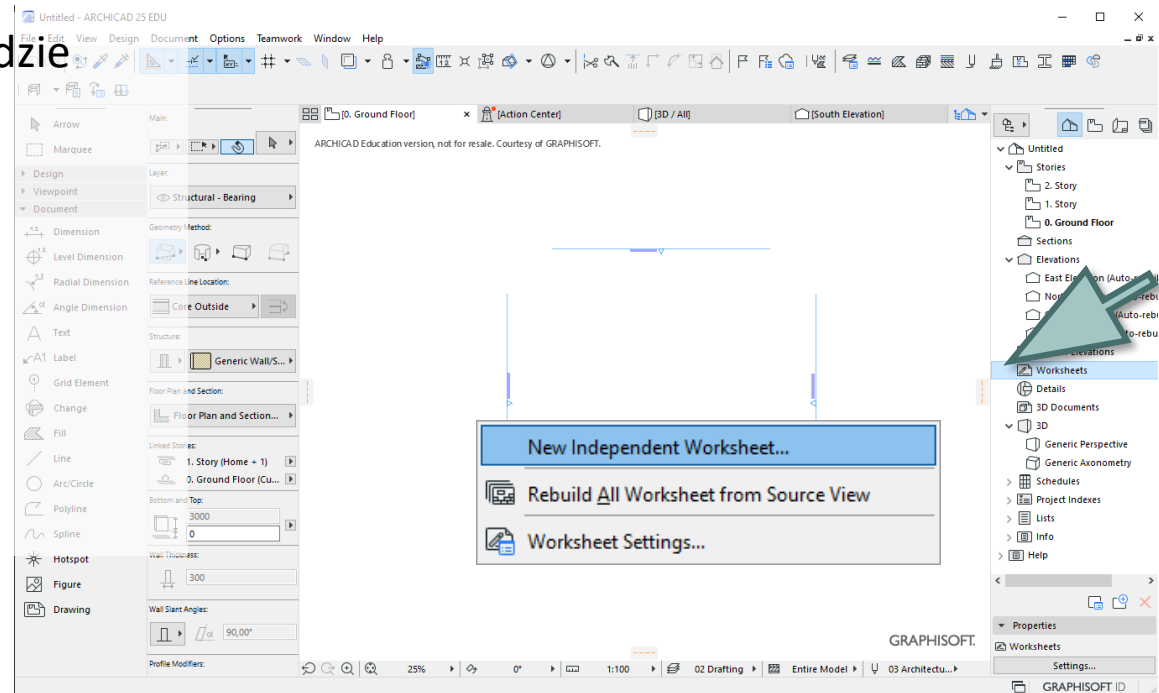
Untitled - ARCHICAD 25 EDU

File Edit View Design Document Options Teamwork Window Help

dzie

Arrow
Marquee
Design
Viewpoint
Document
Dimension
Level Dimension
Radial Dimension
Angle Dimension
Text
Label
Grid Element
Change
Fill
Line
Arc/Circle
Polyline
Spline
Hotspot
Figure
Drawing

Main:
Layer:
Structural - Bearing
Geometry Method:
Reference Line Location:
Core Outside
Structure:
Generic Wall/S...
Floor Plan and Section:
Floor Plan and Section...
Linked Stories:
1. Story (Home + 1)
0. Ground Floor (Cu...
Bottom and Top:
3000
0
Wall Thickness:
300
Wall Slant Angles:
90,00°
Profile Modifiers:

[0. Ground Floor] [Action Center] [3D / All] [South Elevation]

ARCHICAD Education version, not for resale. Courtesy of GRAPHISOFT.

New Independent Worksheet...
Rebuild All Worksheet from Source View
Worksheet Settings...

GRAPHISOFT.

25% 0° 1:100 02 Drafting Entire Model 03 Architectu...

Untitled
Stories
2. Story
1. Story
0. Ground Floor
Sections
Elevations
East Ele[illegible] (Auto-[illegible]
No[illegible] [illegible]-rebu
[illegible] (Auto-rebu
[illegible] uto-rebu
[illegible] Elevations
Worksheets
Details
3D Documents
3D
Generic Perspective
Generic Axonometry
Schedules
Project Indexes
Lists
Info
Help

Properties
Worksheets
Settings...

GRAPHISOFT ID